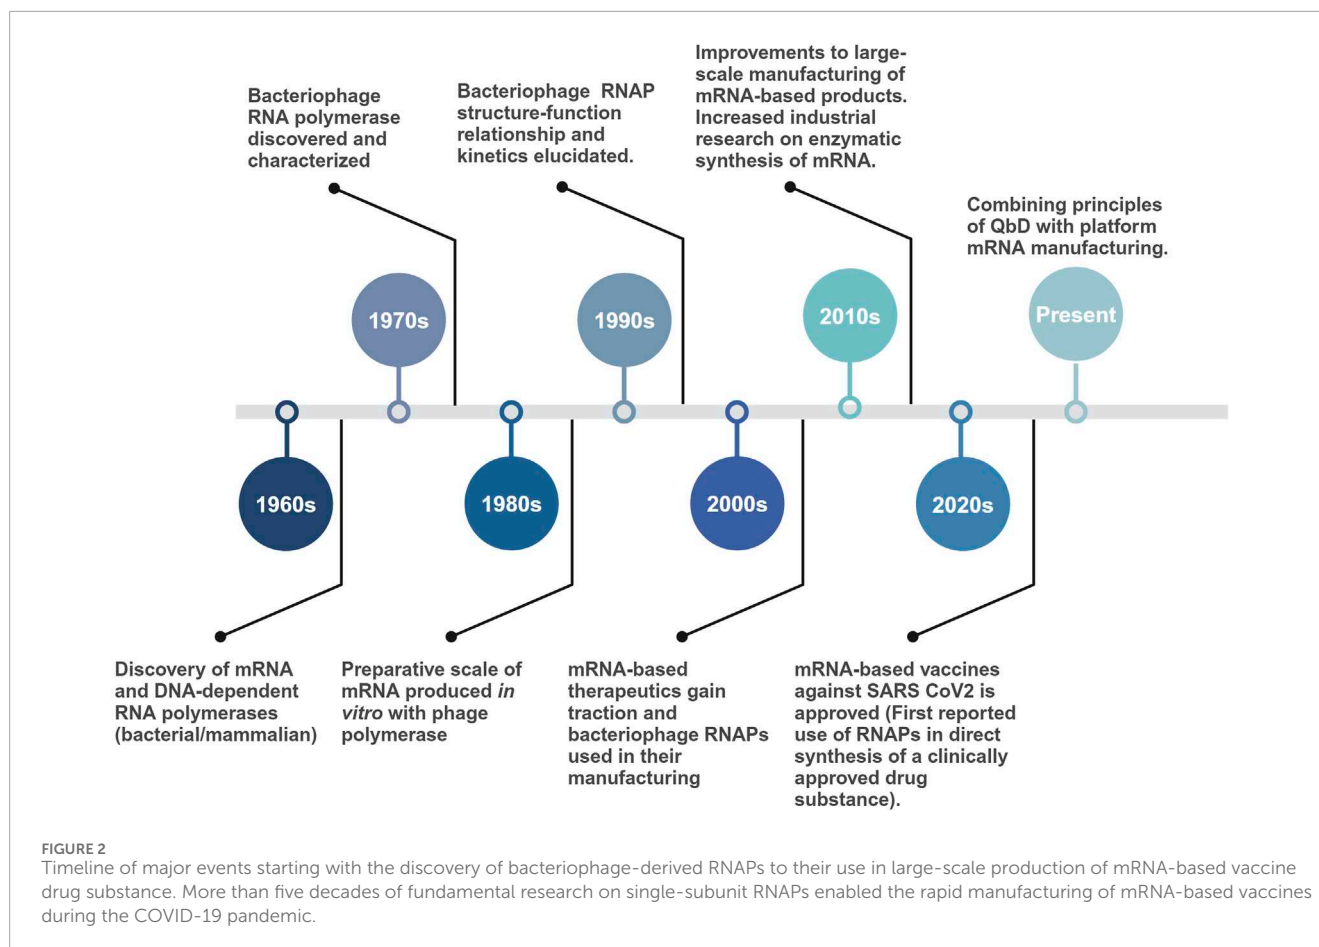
Bacteriophage RNA polymerase discovered and characterized

Bacteriophage RNAP structure-function relationship and kinetics elucidated.

Improvements to large-scale manufacturing of mRNA-based products. Increased industrial research on enzymatic synthesis of mRNA.

Combining principles of QbD with platform mRNA manufacturing.

1970s

1990s

2010s

Present

1960s

1980s

2000s

2020s

Discovery of mRNA and DNA-dependent RNA polymerases (bacterial/mammalian)

Preparative scale of mRNA produced *in vitro* with phage polymerase

mRNA-based therapeutics gain traction and bacteriophage RNAPs used in their manufacturing

mRNA-based vaccines against SARS CoV2 is approved (First reported use of RNAPs in direct synthesis of a clinically approved drug substance).

FIGURE 2
Timeline of major events starting with the discovery of bacteriophage-derived RNAPs to their use in large-scale production of mRNA-based vaccine drug substance. More than five decades of fundamental research on single-subunit RNAPs enabled the rapid manufacturing of mRNA-based vaccines during the COVID-19 pandemic.